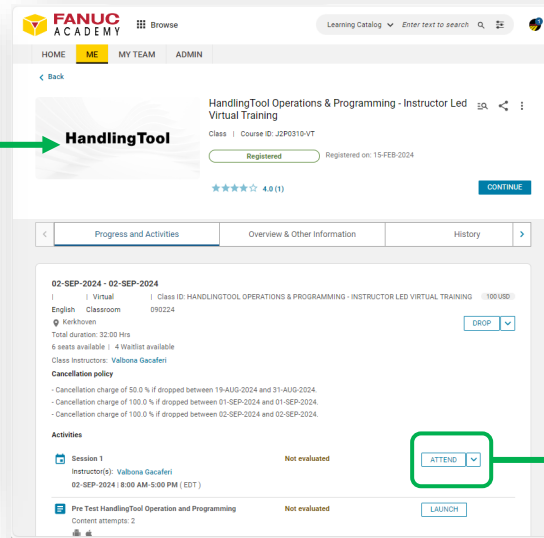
FANUC ACADEMY

Browse

Learning Catalog Enter text to search

HOME ME MY TEAM ADMIN

Back

HandlingTool

HandlingTool Operations & Programming - Instructor Led Virtual Training

Class | Course ID: J2P0310-VT

Registered

Registered on: 15-FEB-2024

4.0 (1)

CONTINUE

Progress and Activities

Overview & Other Information

History

02-SEP-2024 - 02-SEP-2024

| Virtual | Class ID: HANDLINGTOOL OPERATIONS & PROGRAMMING - INSTRUCTOR LED VIRTUAL TRAINING 100 USD

English Classroom 090224

Kerkhoven

Total duration: 32:00 Hrs

6 seats available | 4 Waitlist available

Class Instructors: Valbona Gacaferi

DROP

Cancellation policy

- Cancellation charge of 50.0 % if dropped between 19-AUG-2024 and 31-AUG-2024.

- Cancellation charge of 100.0 % if dropped between 01-SEP-2024 and 01-SEP-2024.

- Cancellation charge of 100.0 % if dropped between 02-SEP-2024 and 02-SEP-2024.

Activities

Session 1

Instructor(s): Valbona Gacaferi

02-SEP-2024 | 8:00 AM-5:00 PM ( EDT )

Not evaluated

ATTEND

Pre Test HandlingTool Operation and Programming

Content attempts: 2

Not evaluated

LAUNCH